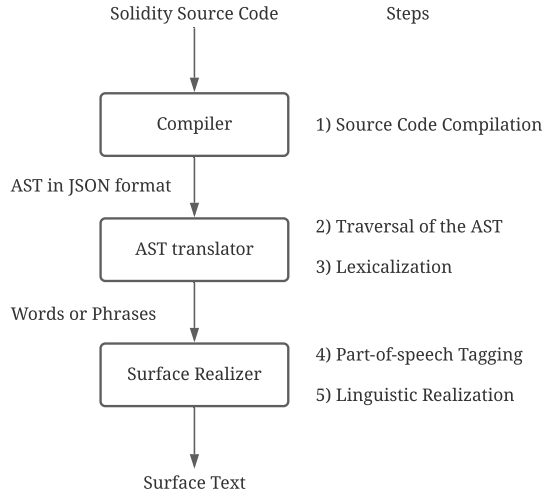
Solidity Source Code

Steps

Compiler

1) Source Code Compilation

AST in JSON format

AST translator

2) Traversal of the AST

3) Lexicalization

Words or Phrases

Surface Realizer

4) Part-of-speech Tagging

5) Linguistic Realization

Surface Text